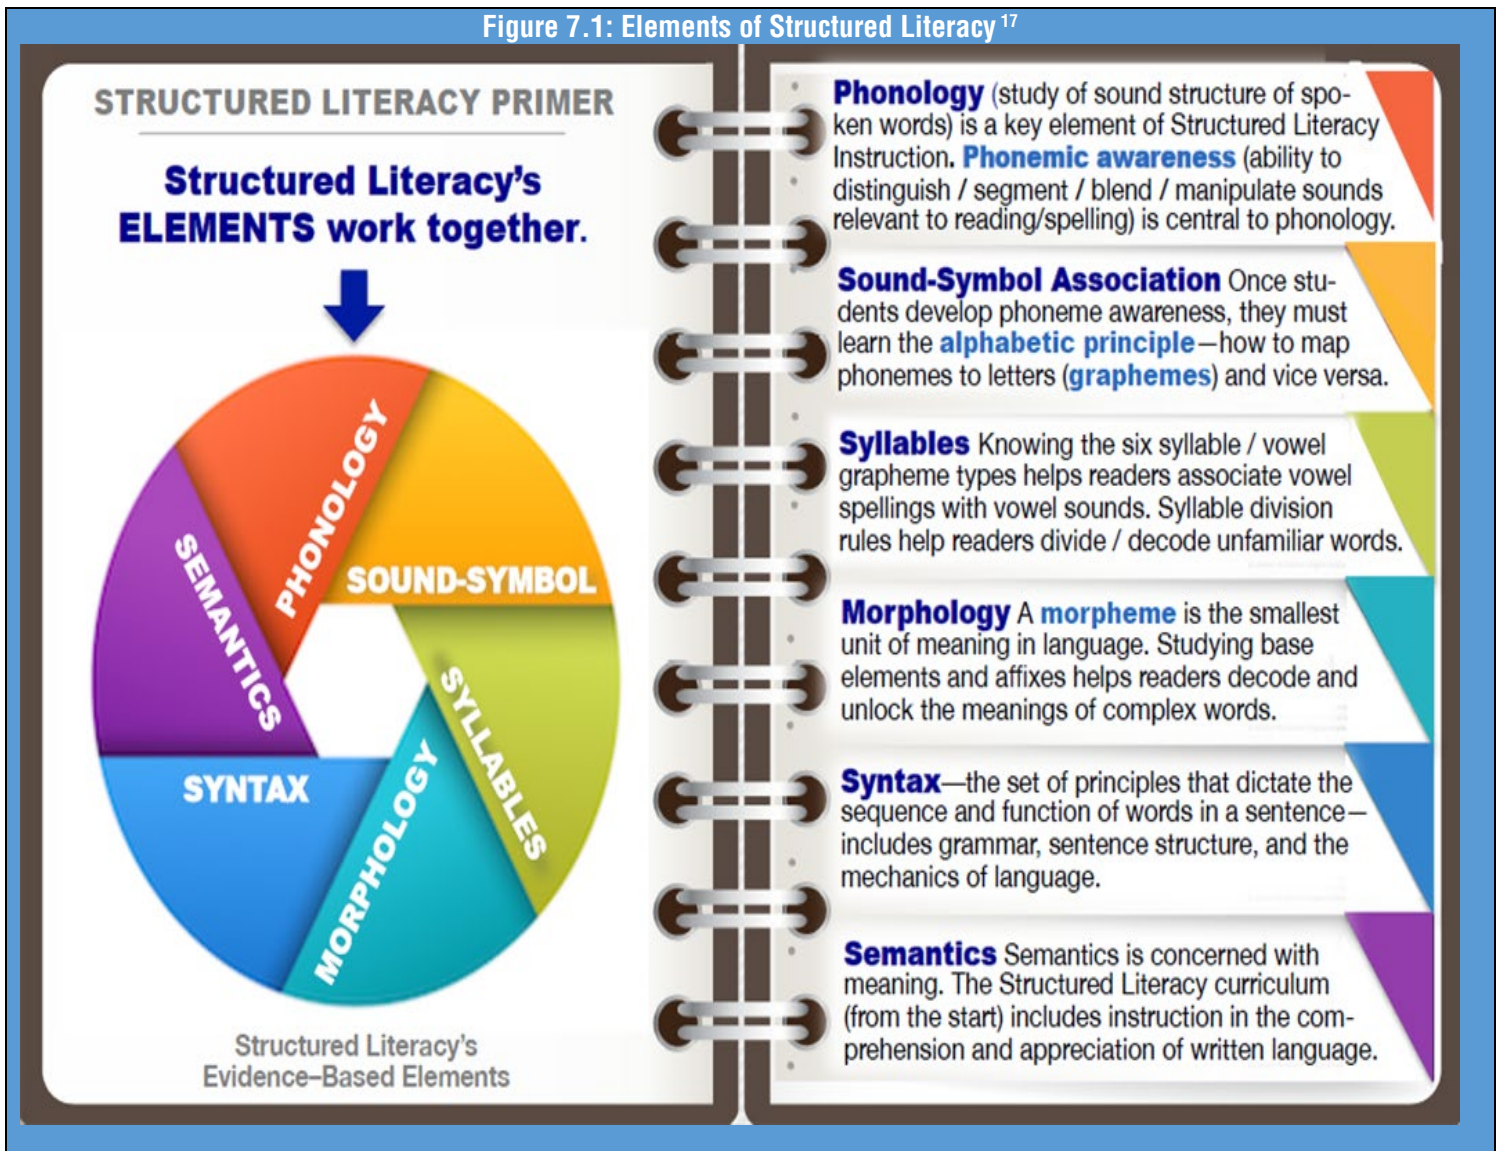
Figure 7.1: Elements of Structured Literacy $^{17}$

STRUCTURED LITERACY PRIMER

Structured Literacy's ELEMENTS work together.

PHONOLOGY
SOUND-SYMBOL
SYLLABLES
MORPHOLOGY
SYNTAX
SEMANTICS

Structured Literacy's Evidence–Based Elements

Phonology (study of sound structure of spoken words) is a key element of Structured Literacy Instruction. Phonemic awareness (ability to distinguish / segment / blend / manipulate sounds relevant to reading/spelling) is central to phonology.

Sound-Symbol Association Once students develop phoneme awareness, they must learn the alphabetic principle—how to map phonemes to letters (graphemes) and vice versa.

Syllables Knowing the six syllable / vowel grapheme types helps readers associate vowel spellings with vowel sounds. Syllable division rules help readers divide / decode unfamiliar words.

Morphology A morpheme is the smallest unit of meaning in language. Studying base elements and affixes helps readers decode and unlock the meanings of complex words.

Syntax—the set of principles that dictate the sequence and function of words in a sentence—includes grammar, sentence structure, and the mechanics of language.

Semantics Semantics is concerned with meaning. The Structured Literacy curriculum (from the start) includes instruction in the comprehension and appreciation of written language.